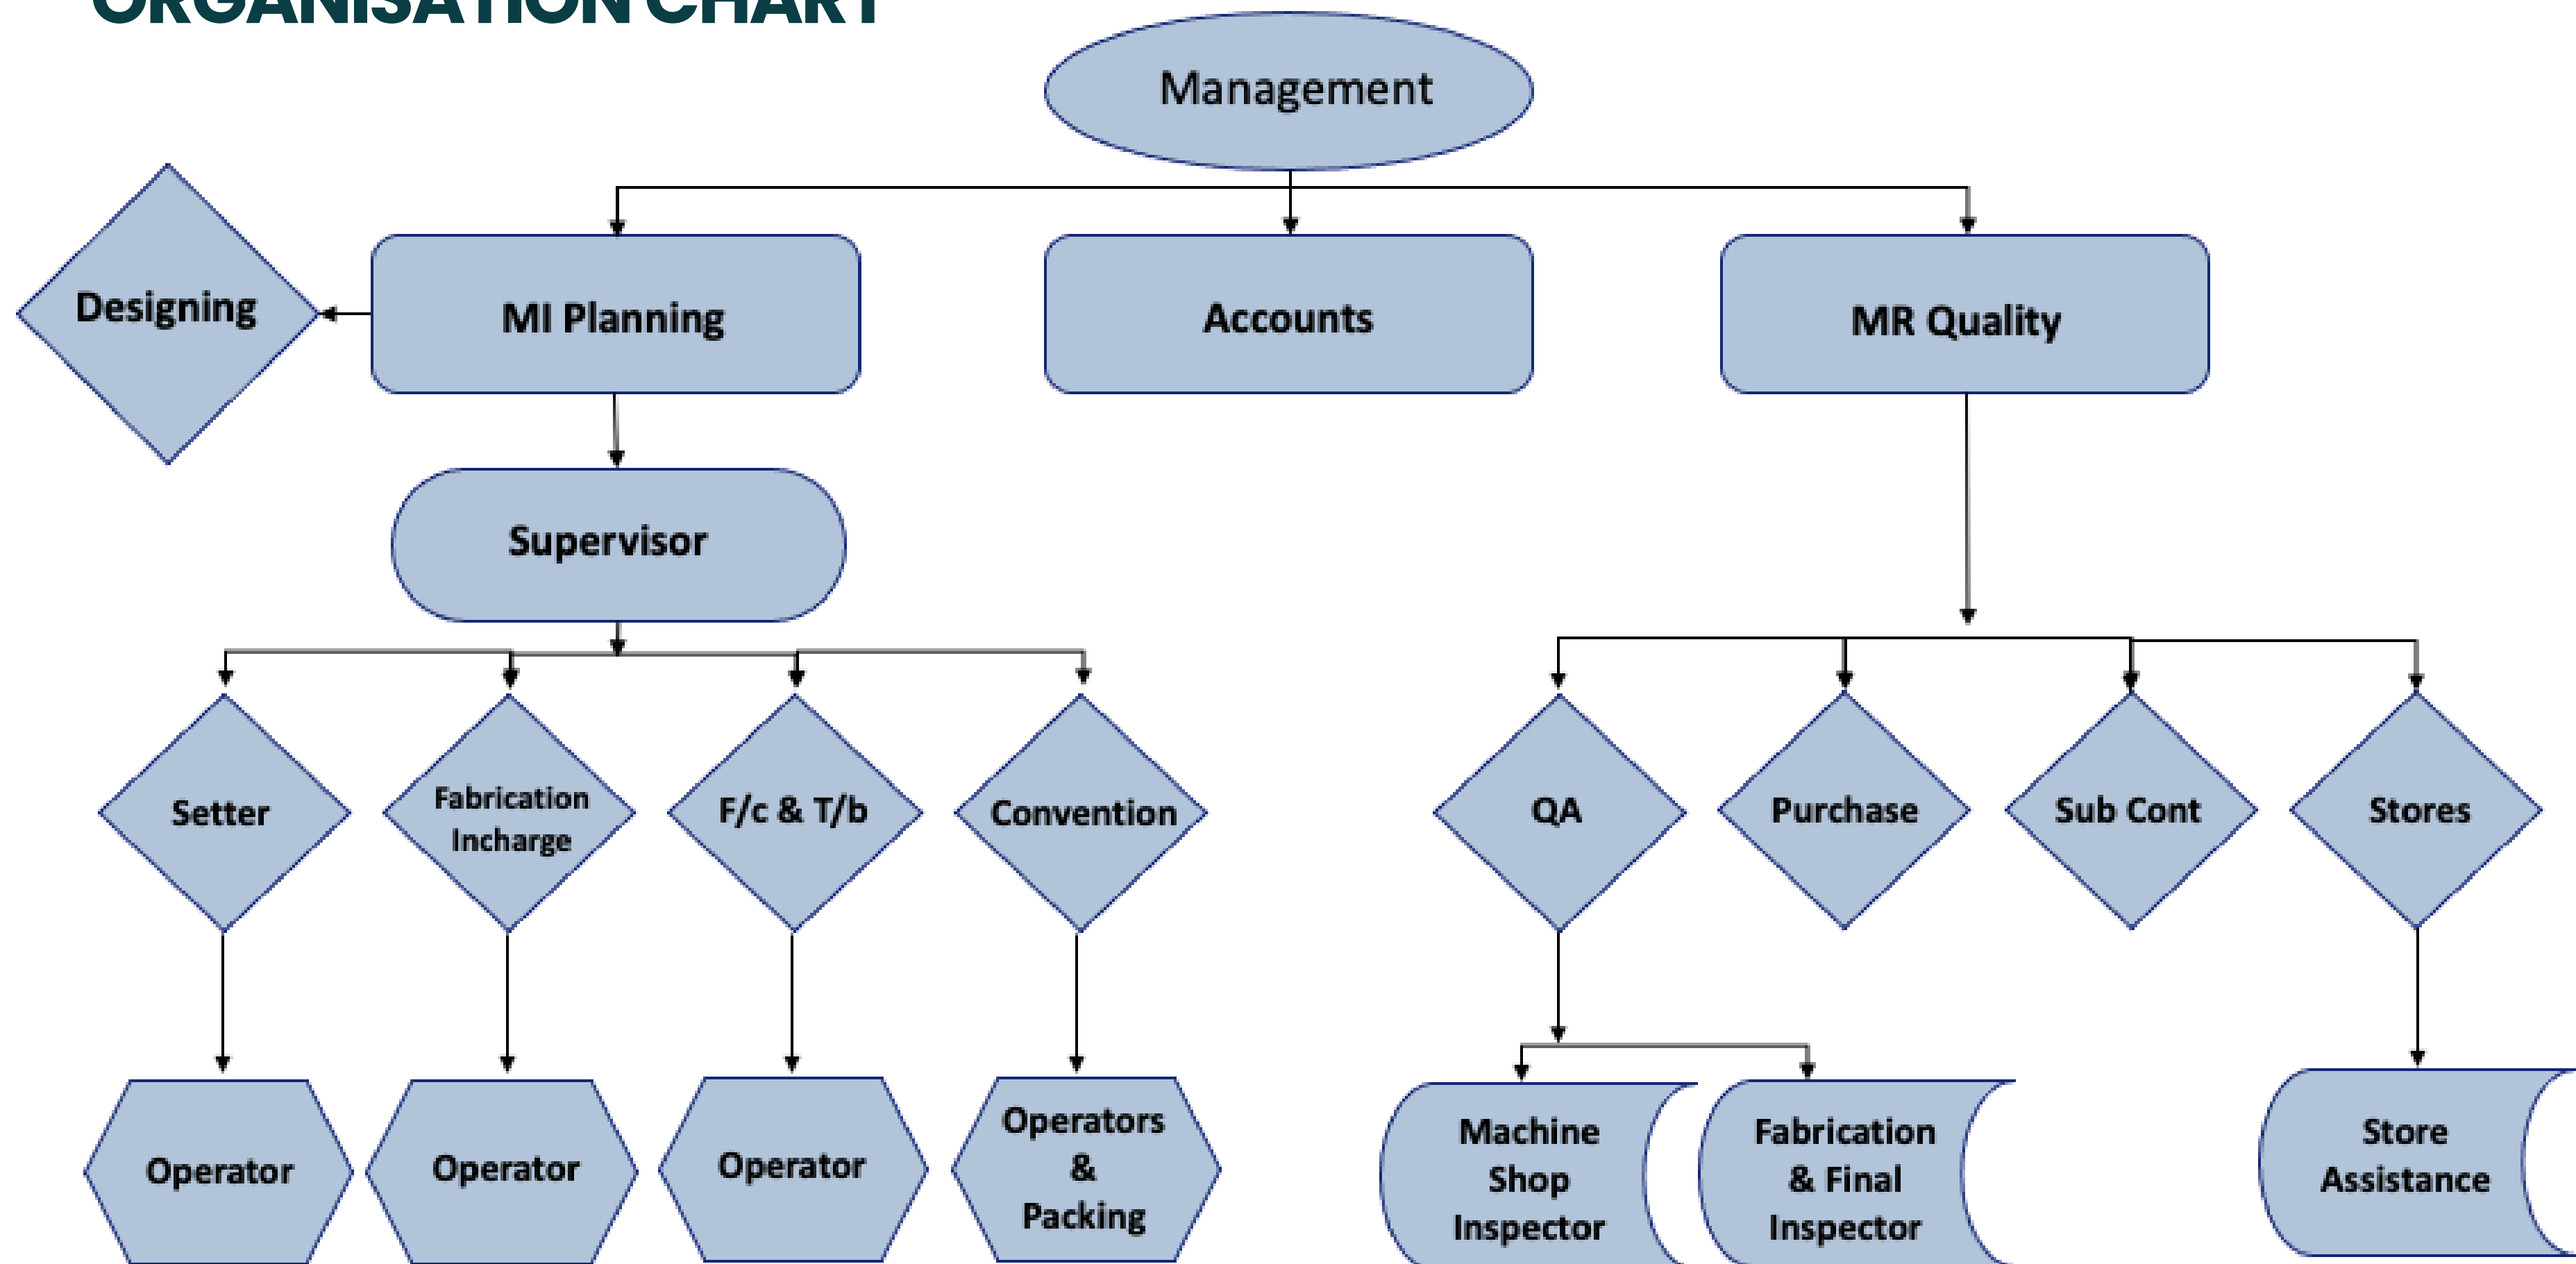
ORGANISATION CHART

Management

Designing

MI Planning

Accounts

MR Quality

Supervisor

Setter

Fabrication Incharge

F/c & T/b

Convention

QA

Purchase

Sub Cont

Stores

Operator

Operator

Operator

Operators & Packing

Machine Shop Inspector

Fabrication & Final Inspector

Store Assistance